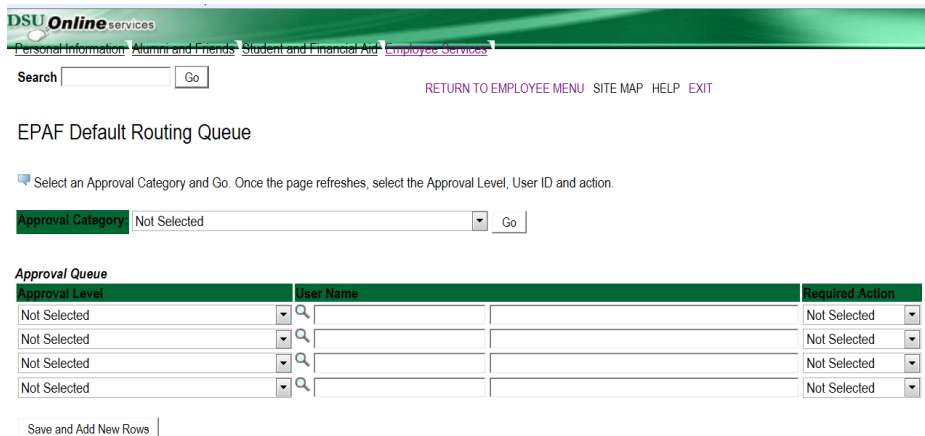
DSU Online services

Personal Information Alumni and Friends Student and Financial Aid Employee Services

Search Go

RETURN TO EMPLOYEE MENU SITE MAP HELP EXIT

EPAF Default Routing Queue

Select an Approval Category and Go. Once the page refreshes, select the Approval Level, User ID and action.

Approval Category: Not Selected Go

Approval Queue

| Approval Level | User Name | | Required Action |
|---|---|---|---|
| Not Selected | | | Not Selected |
| Not Selected | | | Not Selected |
| Not Selected | | | Not Selected |
| Not Selected | | | Not Selected |

Save and Add New Rows